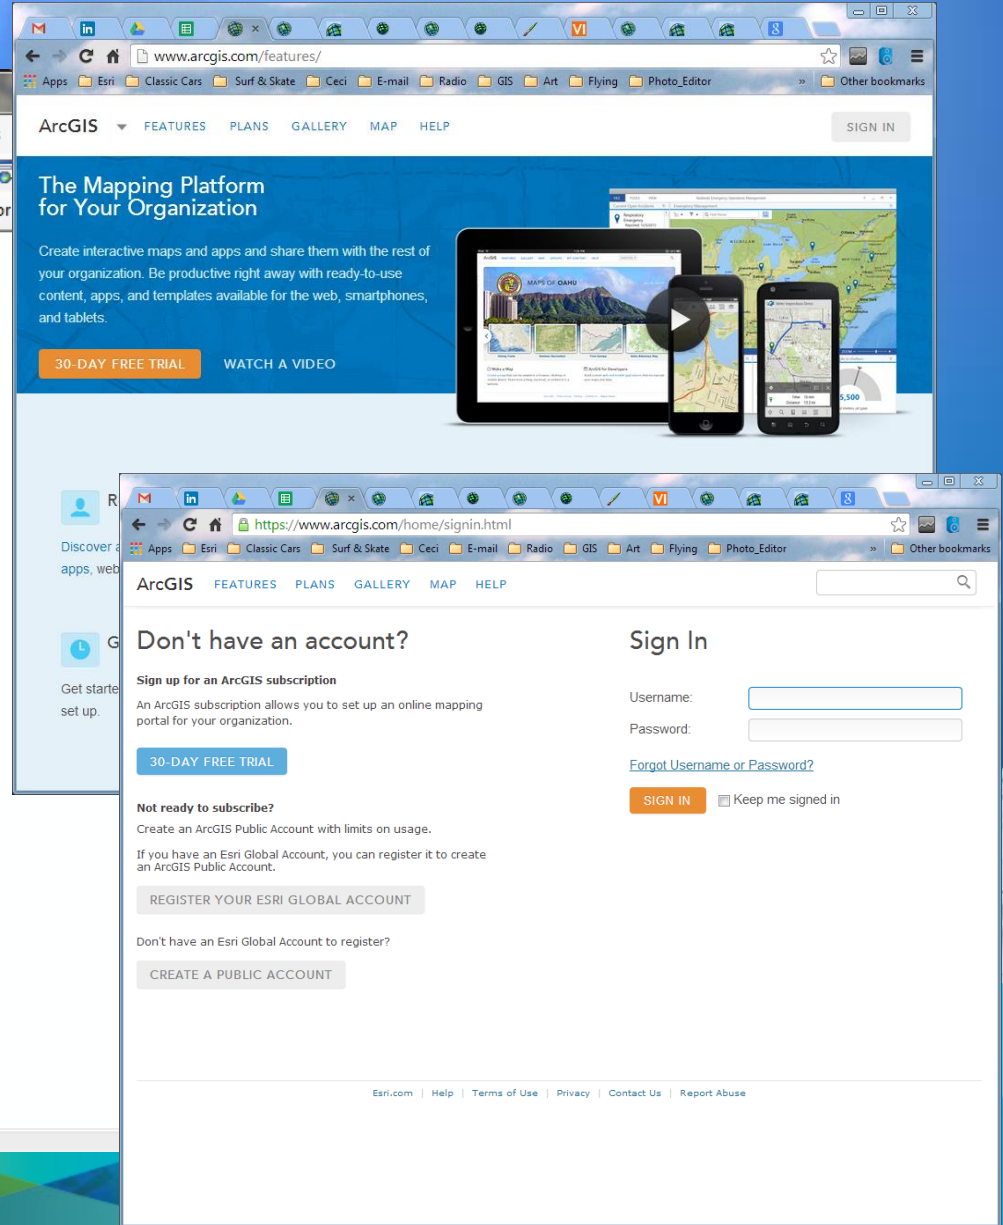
www.arcgis.com/features/

Apps Esri Classic Cars Surf & Skate Ceci E-mail Radio GIS Art Flying Photo_Editor » Other bookmarks

ArcGIS FEATURES PLANS GALLERY MAP HELP SIGN IN

The Mapping Platform for Your Organization

Create interactive maps and apps and share them with the rest of your organization. Be productive right away with ready-to-use content, apps, and templates available for the web, smartphones, and tablets.

30-DAY FREE TRIAL WATCH A VIDEO

MAPS OF OAHU

R

Discover a apps, web

G

Get starte set up.

https://www.arcgis.com/home/signin.html

Apps Esri Classic Cars Surf & Skate Ceci E-mail Radio GIS Art Flying Photo_Editor » Other bookmarks

ArcGIS FEATURES PLANS GALLERY MAP HELP

Don't have an account?

Sign up for an ArcGIS subscription

An ArcGIS subscription allows you to set up an online mapping portal for your organization.

30-DAY FREE TRIAL

Not ready to subscribe?

Create an ArcGIS Public Account with limits on usage.

If you have an Esri Global Account, you can register it to create an ArcGIS Public Account.

REGISTER YOUR ESRI GLOBAL ACCOUNT

Don't have an Esri Global Account to register?

CREATE A PUBLIC ACCOUNT

Sign In

Username:

Password:

Forgot Username or Password?

SIGN IN Keep me signed in

Esri.com | Help | Terms of Use | Privacy | Contact Us | Report Abuse